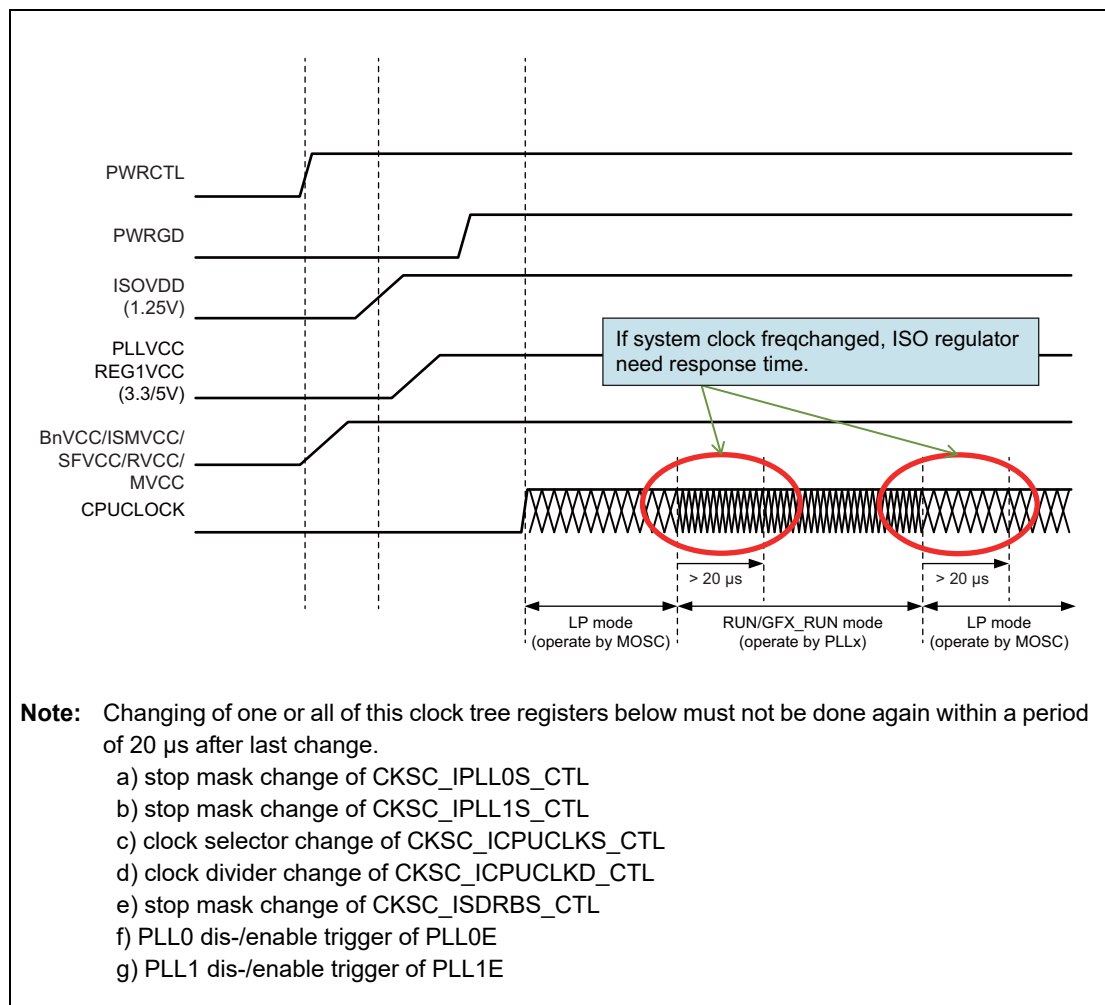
PWRCTL
PWRGD
ISOVDD (1.25V)
PLLVCC REG1VCC (3.3/5V)
BnVCC/ISMVCC/ SFVCC/RVCC/ MVCC
CPUCLOCK

If system clock freqchanged, ISO regulator need response time.

> 20 µs
> 20 µs

LP mode (operate by MOSC)
RUN/GFX_RUN mode (operate by PLLx)
LP mode (operate by MOSC)

**Note:** Changing of one or all of this clock tree registers below must not be done again within a period of 20 µs after last change.
a) stop mask change of CKSC_IPLL0S_CTL
b) stop mask change of CKSC_IPLL1S_CTL
c) clock selector change of CKSC_ICPUCLKS_CTL
d) clock divider change of CKSC_ICPUCLKD_CTL
e) stop mask change of CKSC_ISDRBS_CTL
f) PLL0 dis-/enable trigger of PLL0E
g) PLL1 dis-/enable trigger of PLL1E